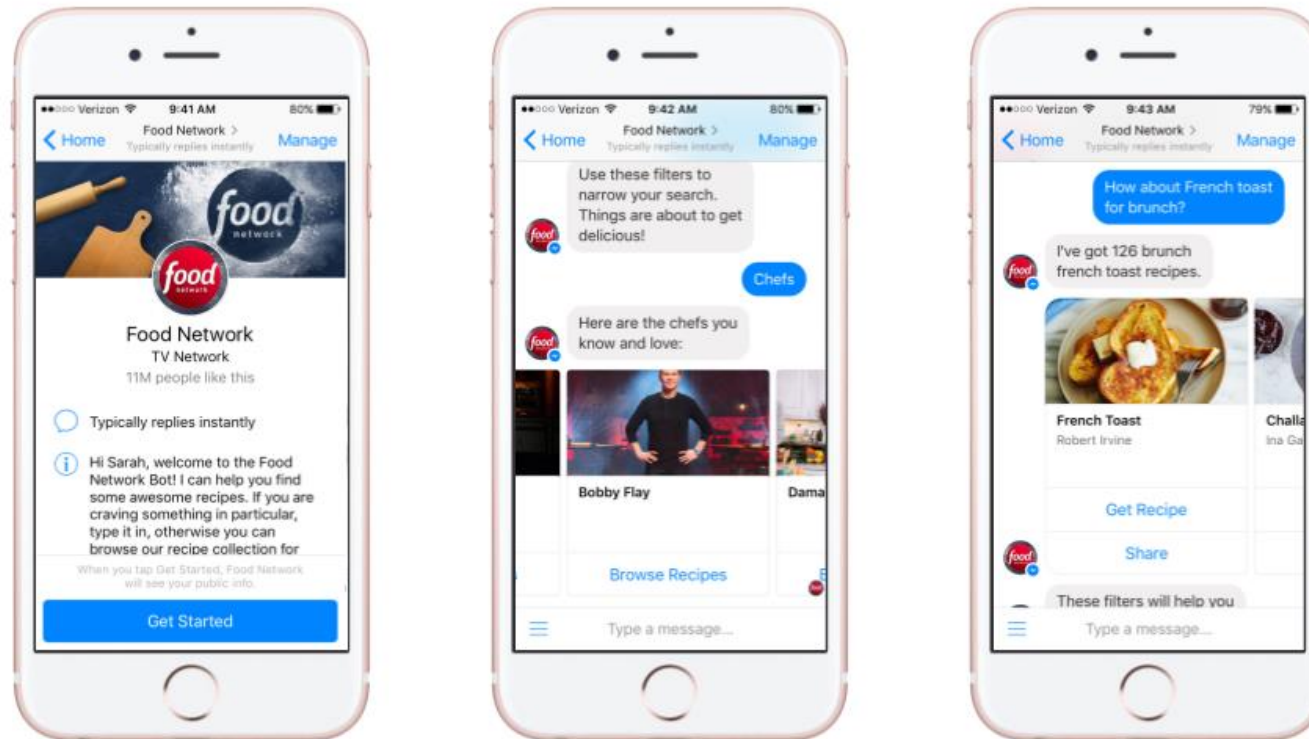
Verizon 9:41 AM 80%
Home Food Network > Typically replies instantly Manage
food network
food network
Food Network
TV Network
11M people like this
Typically replies instantly
Hi Sarah, welcome to the Food Network Bot! I can help you find some awesome recipes. If you are craving something in particular, type it in, otherwise you can browse our recipe collection for
When you tap Get Started, Food Network will see your public info.
Get Started

Verizon 9:42 AM 80%
Home Food Network > Typically replies instantly Manage
Use these filters to narrow your search. Things are about to get delicious!
Chefs
Here are the chefs you know and love:
Bobby Flay
Dama
Browse Recipes
Type a message...

Verizon 9:43 AM 79%
Home Food Network > Typically replies instantly Manage
How about French toast for brunch?
I've got 126 brunch french toast recipes.
French Toast
Robert Irvine
Challa
Ina Ga
Get Recipe
Share
These filters will help you
Type a message...